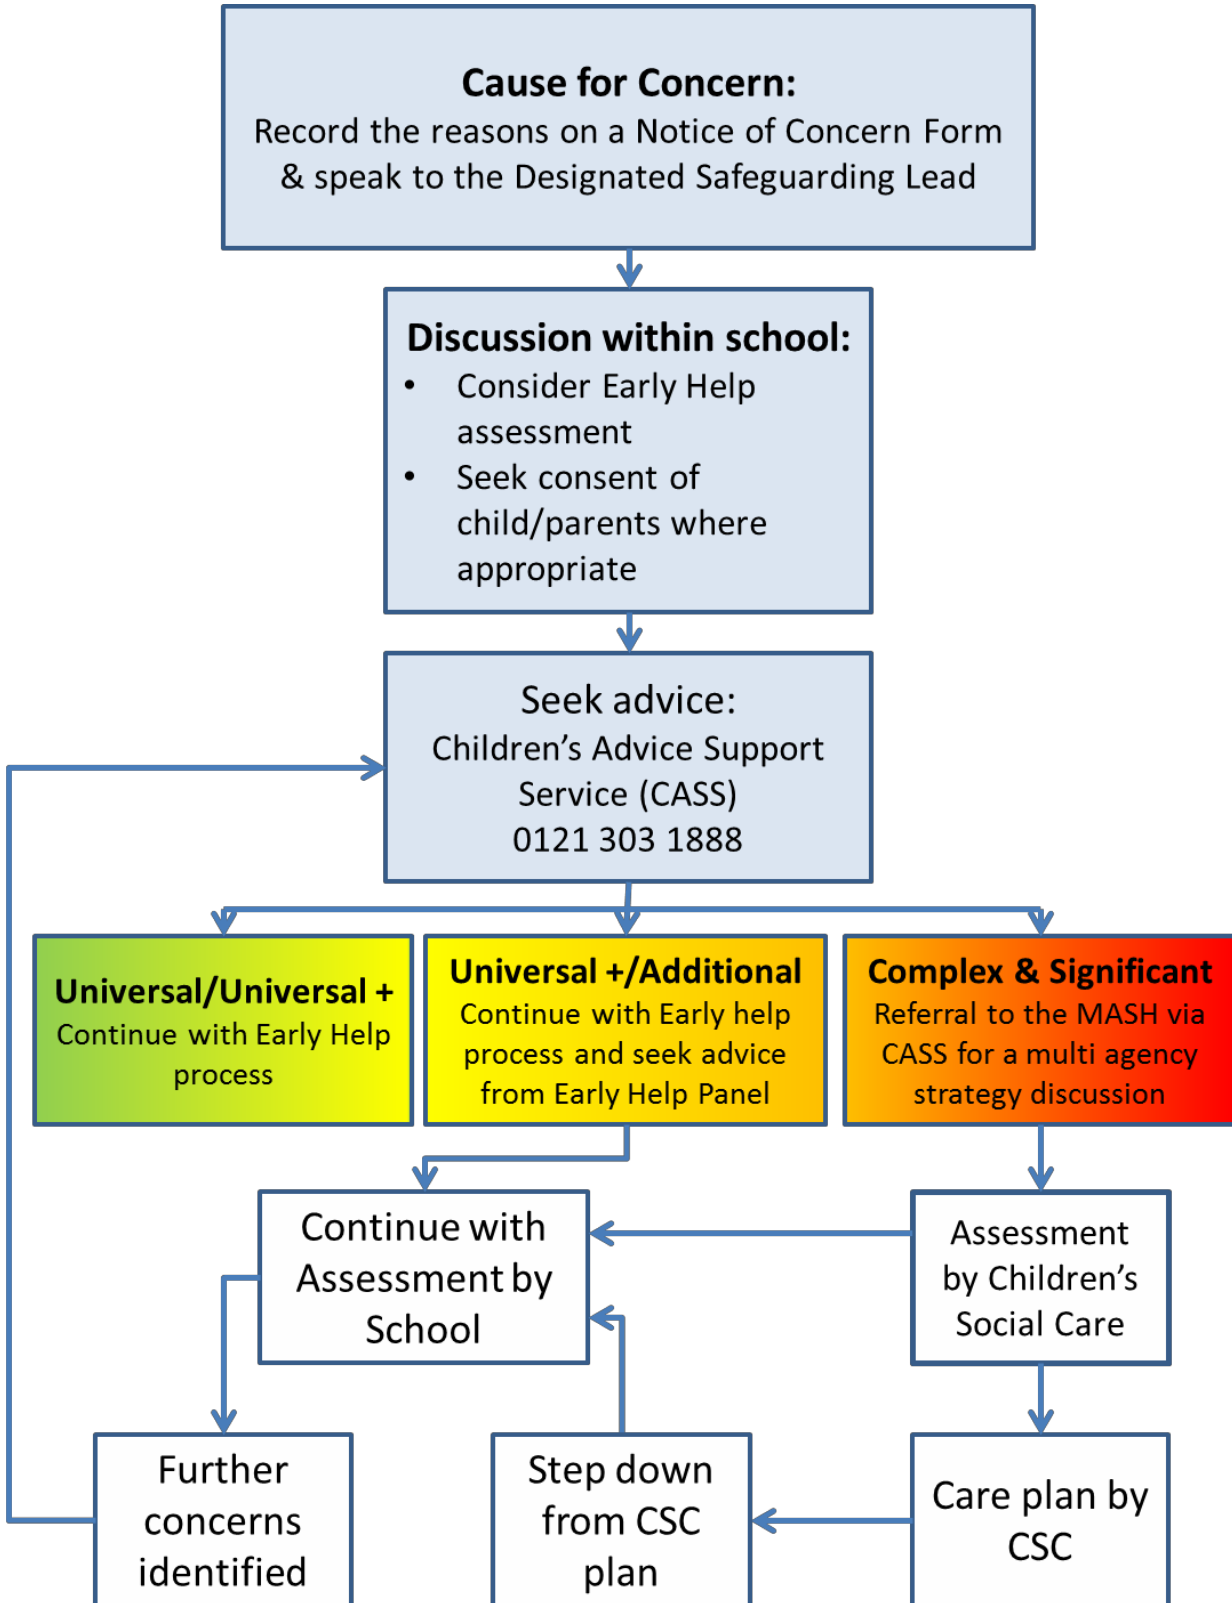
**Cause for Concern:**
Record the reasons on a Notice of Concern Form & speak to the Designated Safeguarding Lead

**Discussion within school:**
- Consider Early Help assessment
- Seek consent of child/parents where appropriate

Seek advice:
Children's Advice Support Service (CASS)
0121 303 1888

**Universal/Universal +**
Continue with Early Help process

**Universal +/Additional**
Continue with Early help process and seek advice from Early Help Panel

**Complex & Significant**
Referral to the MASH via CASS for a multi agency strategy discussion

Continue with Assessment by School

Assessment by Children's Social Care

Further concerns identified

Step down from CSC plan

Care plan by CSC